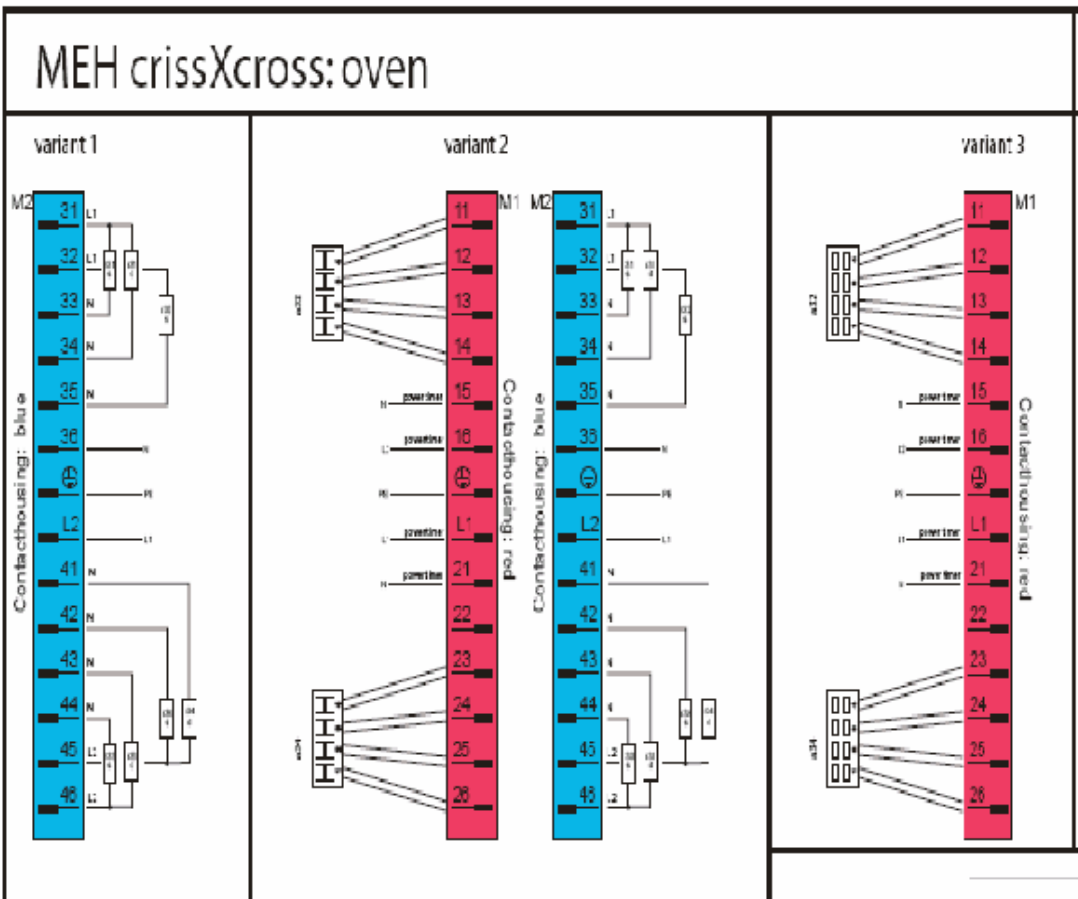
MEH crissXcross: oven

variant 1

M2

31
32
33
34
35
36
L2
41
42
43
44
45
46

L1
L1
N
N
N
N
PE
L1
N
N
N
N
L1
L1

Contacthousing: blue

variant 2

M1

11
12
13
14
15
16
L1
21
22
23
24
25
26

N powerline
L1 powerline
PE
L1 powerline
N powerline

Contacthousing: red

M2

31
32
33
34
35
36
L2
41
42
43
44
45
46

Contacthousing: blue

variant 3

M1

11
12
13
14
15
16
L1
21
22
23
24
25
26

powerline
powerline
PE
powerline
powerline

Contacthousing: red